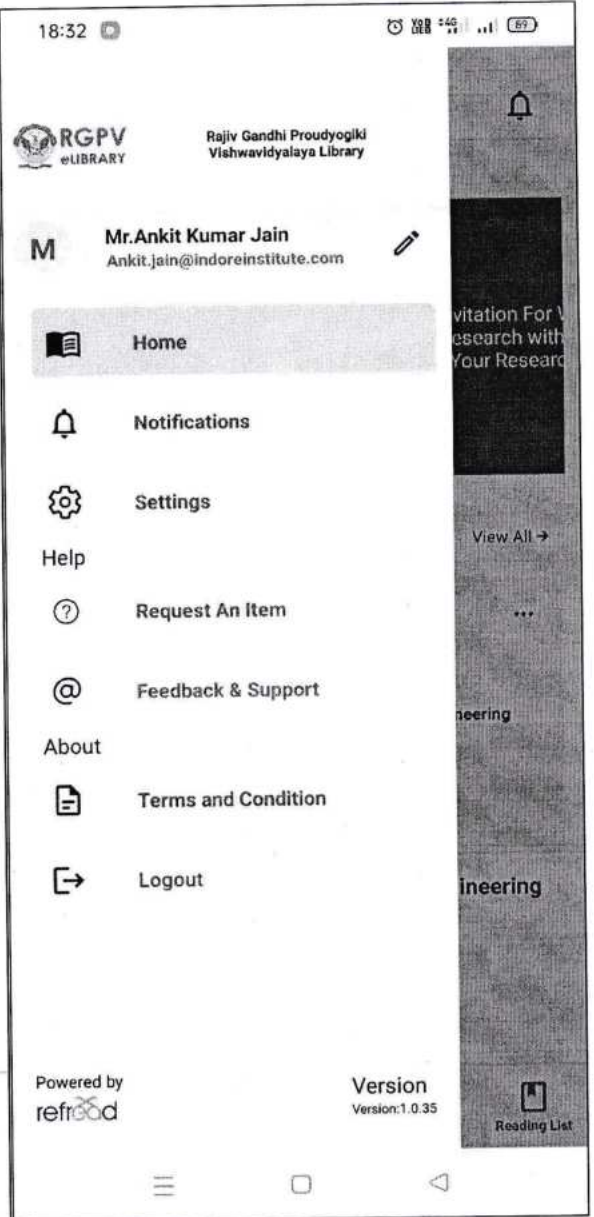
18:32

89

RGPV eLIBRARY

Rajiv Gandhi Proudyogiki Vishwavidyalaya Library

M

Mr.Ankit Kumar Jain
Ankit.jain@indoreinstitute.com

Home

Notifications

Settings

Help

Request An Item

Feedback & Support

About

Terms and Condition

Logout

Powered by
refread

Version
Version:1.0.35

vitation For
esearch with
Your Researc

View All →

...

neering

ineering

Reading List